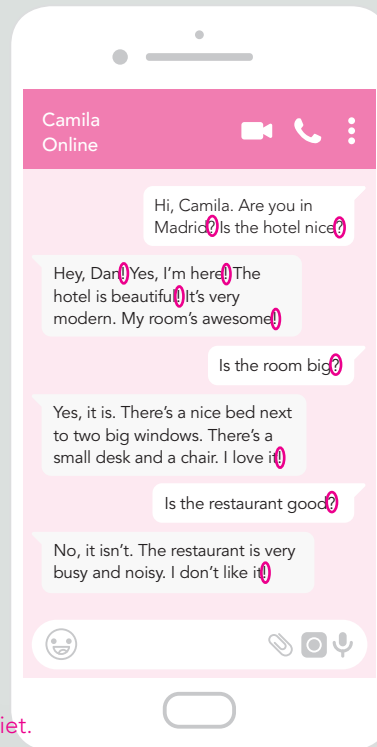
Camila
Online

Hi, Camila. Are you in Madrid? Is the hotel nice?

Hey, Dan! Yes, I'm here! The hotel is beautiful! It's very modern. My room's awesome!

Is the room big?

Yes, it is. There's a nice bed next to two big windows. There's a small desk and a chair. I love it!

Is the restaurant good?

No, it isn't. The restaurant is very busy and noisy. I don't like it!

iet.